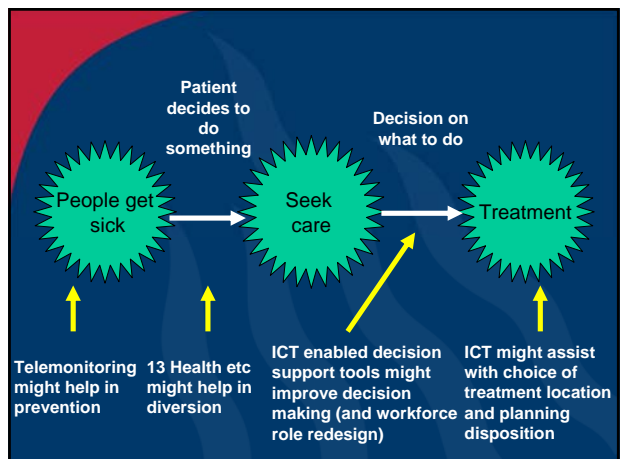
Patient decides to do something

Decision on what to do

People get sick

Seek care

Treatment

Telemonitoring might help in prevention

13 Health etc might help in diversion

ICT enabled decision support tools might improve decision making (and workforce role redesign)

ICT might assist with choice of treatment location and planning disposition